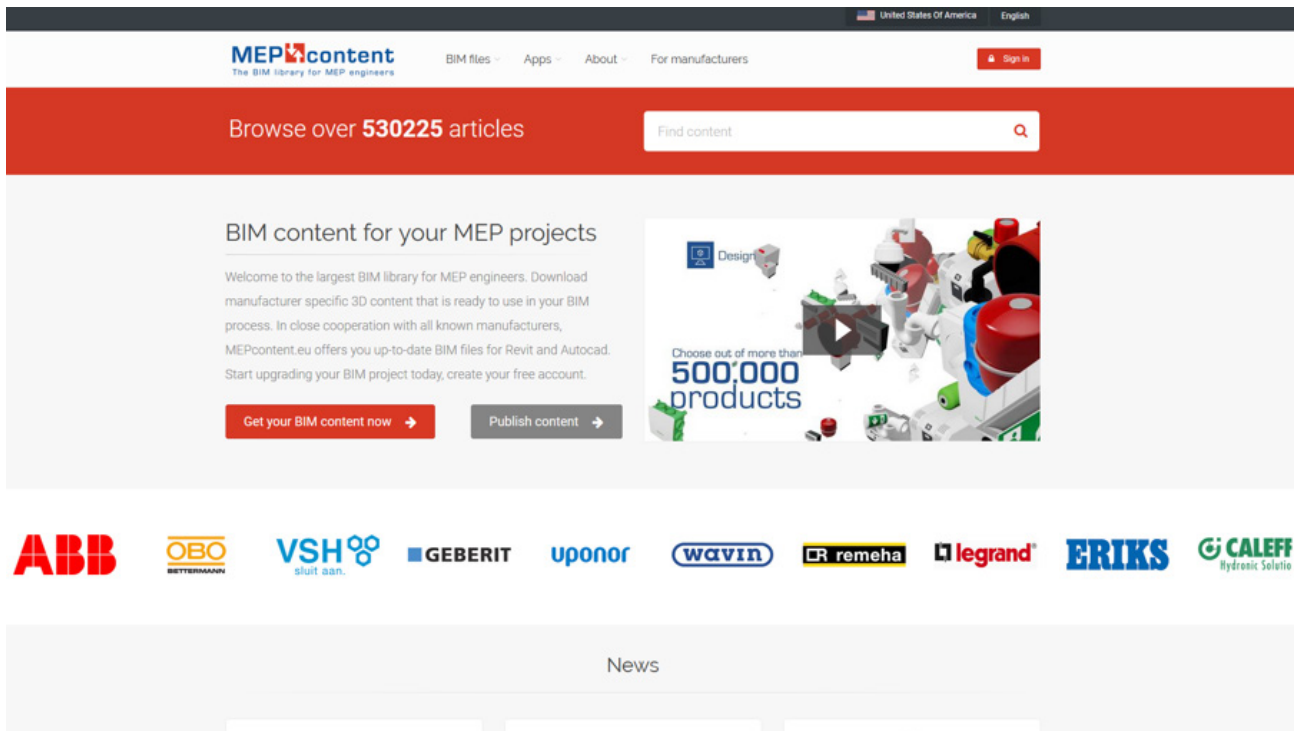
United States Of America English

MEPcontent
The BIM library for MEP engineers

BIM files Apps About For manufacturers

Sign in

Browse over **530225** articles

Find content

BIM content for your MEP projects

Welcome to the largest BIM library for MEP engineers. Download manufacturer specific 3D content that is ready to use in your BIM process. In close cooperation with all known manufacturers, MEPcontent.eu offers you up-to-date BIM files for Revit and Autocad. Start upgrading your BIM project today, create your free account.

Get your BIM content now

Publish content

Design

Choose out of more than
500.000
products

ABB
OBO BETTERMANN
VSH sluit aan.
GEBERIT
uponor
wavin
remeha
legrand
ERIKS
CALEFF Hydronic Solutio

News